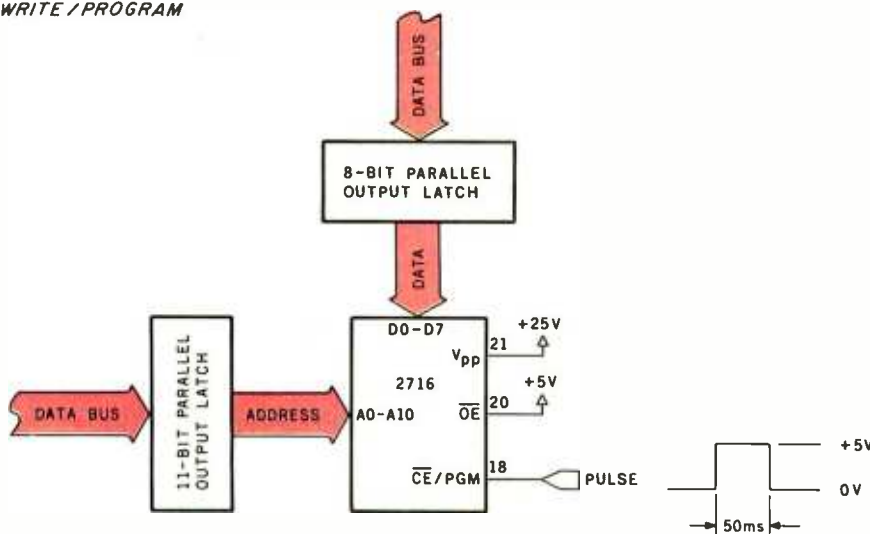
WRITE / PROGRAM

DATA BUS

8-BIT PARALLEL OUTPUT LATCH

DATA

D0-D7

$V_{PP}$ 21 +25V

2716

+5V

$\overline{OE}$ 20

DATA BUS

11-BIT PARALLEL OUTPUT LATCH

ADDRESS

A0-A10

$\overline{CE}$/PGM 18

PULSE

+5V

0V

50ms